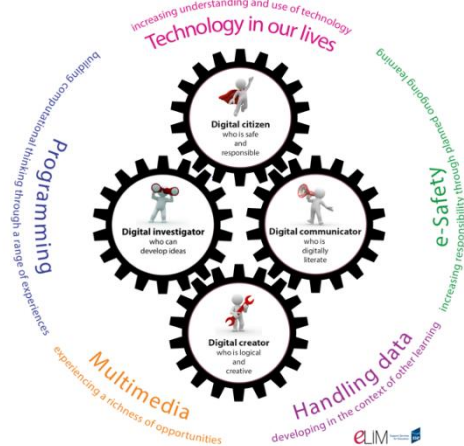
increasing understanding and use of technology
Technology in our lives

e-Safety
increasing responsibility through planned ongoing learning

Handling data
developing in the context of other learning

Multimedia
experiencing a richness of opportunities

Programming
building computational thinking through a range of experiences

Digital citizen
who is safe and responsible

Digital investigator
who can develop ideas

Digital communicator
who is digitally literate

Digital creator
who is logical and creative

eLIM